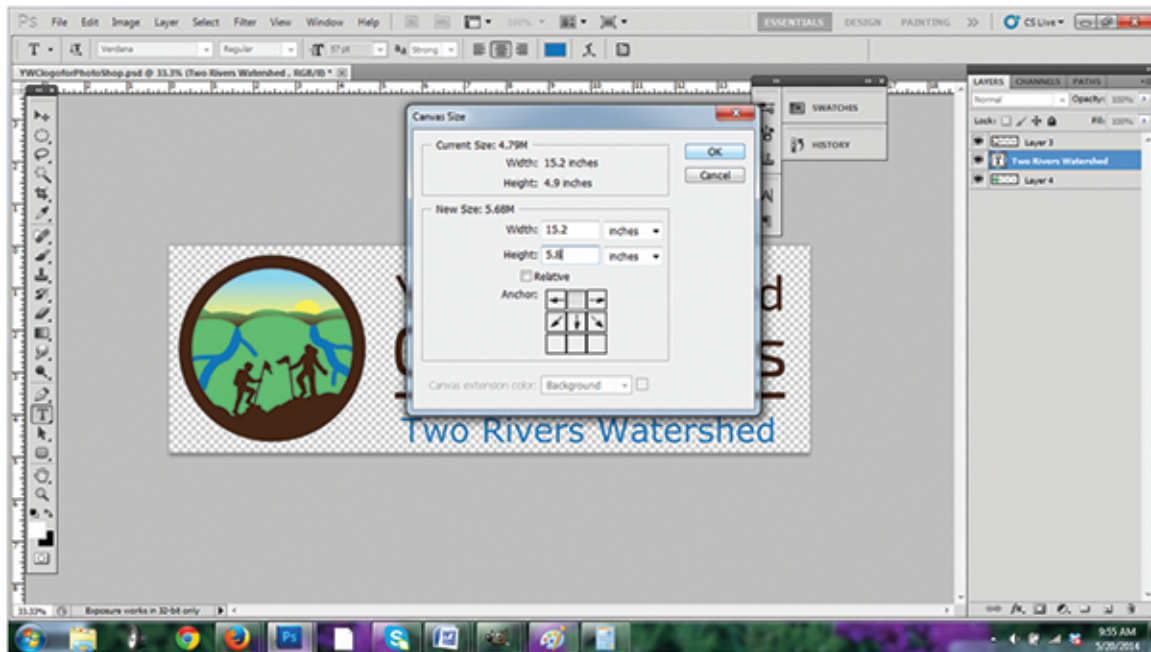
Ps File Edit Image Layer Select Filter View Window Help

100%

ESSENTIALS DESIGN PAINTING >> CS Live

Verdana Regular 37 pt aa Strong

YWClogoforPhotoShop.psd @ 33.3% (Two Rivers Watershed , RGB/8) *

SWATCHES

HISTORY

LAYERS CHANNELS PATHS

Normal Opacity: 100%

Lock: Fill: 100%

Layer 3

Two Rivers Watershed

Layer 4

Canvas Size

Current Size: 4.79M

Width: 15.2 inches

Height: 4.9 inches

OK

Cancel

New Size: 5.68M

Width: 15.2 inches

Height: 5.8 inches

Relative

Anchor:

Canvas extension color: Background

Two Rivers Watershed

33.33% Exposure works in 32-bit only

9:55 AM
5/20/2014